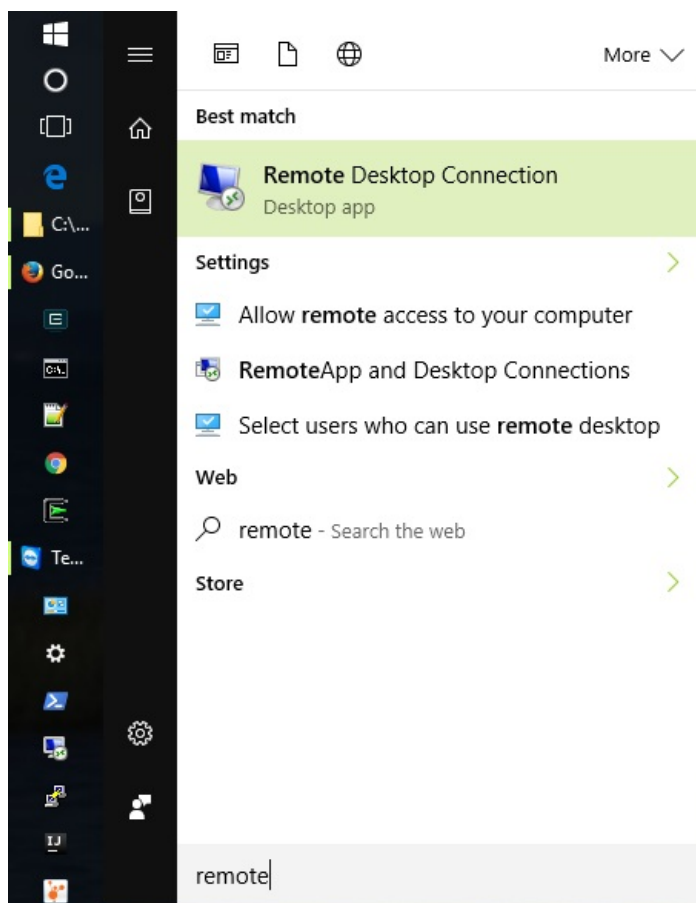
C:\...
Go...
Te...
IJ

More

Best match

Remote Desktop Connection
Desktop app

Settings

Allow remote access to your computer

RemoteApp and Desktop Connections

Select users who can use remote desktop

Web

remote - Search the web

Store

remote